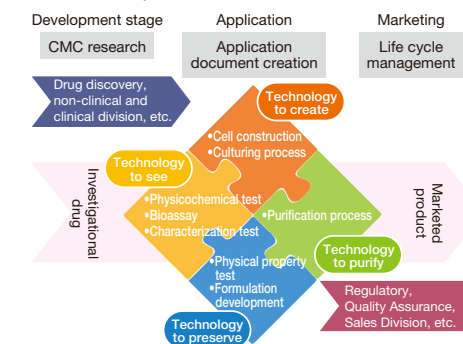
Development stage

CMC research

Application

Application document creation

Marketing

Life cycle management

Drug discovery, non-clinical and clinical division, etc.

Technology to create

•Cell construction
•Culturing process

Technology to see

Investigational drug

•Physicochemical test
•Bioassay
•Characterization test

•Purification process

Marketed product

Technology to purify

•Physical property test
•Formulation development

Technology to preserve

Regulatory, Quality Assurance, Sales Division, etc.